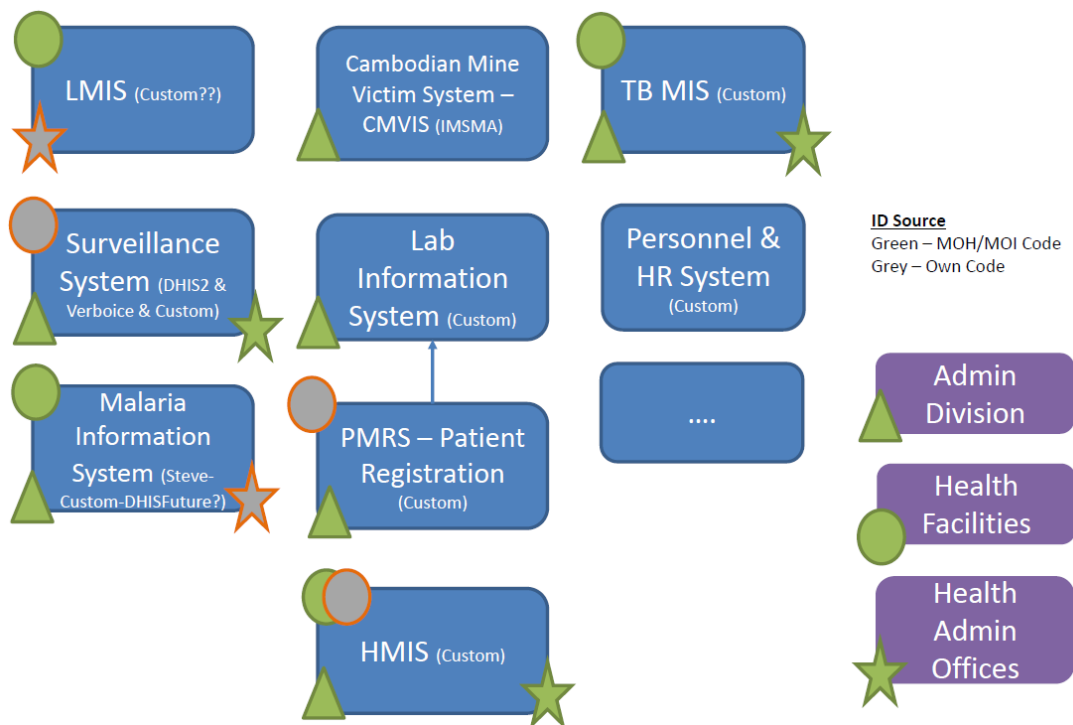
LMIS (Custom??)

Cambodian Mine Victim System – CMVIS (IMSMA)

TB MIS (Custom)

Surveillance System (DHIS2 & Verboice & Custom)

Lab Information System (Custom)

Personnel & HR System (Custom)

ID Source
Green – MOH/MOI Code
Grey – Own Code

Malaria Information System (Steve-Custom-DHISFuture?)

PMRS – Patient Registration (Custom)

....

Admin Division

Health Facilities

HMIS (Custom)

Health Admin Offices